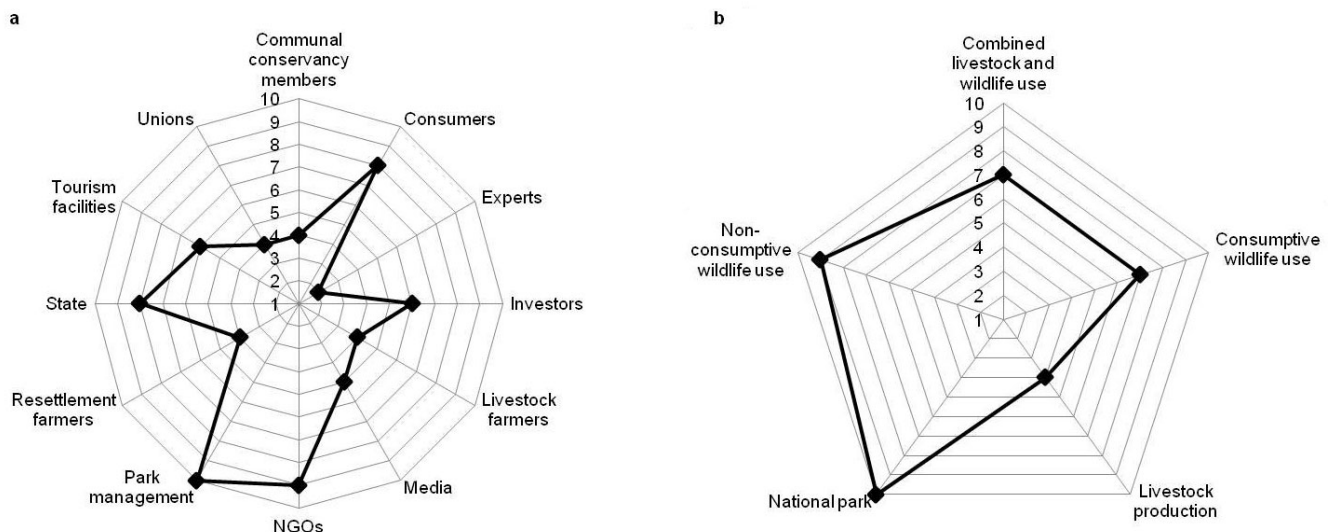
a

Communal conservancy members

10
9
8
7
6
5
4
3
2
1

Consumers

Experts

Investors

Livestock farmers

Media

NGOs

Park management

Resettlement farmers

State

Tourism facilities

Unions

b

Combined livestock and wildlife use

10
9
8
7
6
5
4
3
2
1

Consumptive wildlife use

Livestock production

National park

Non-consumptive wildlife use